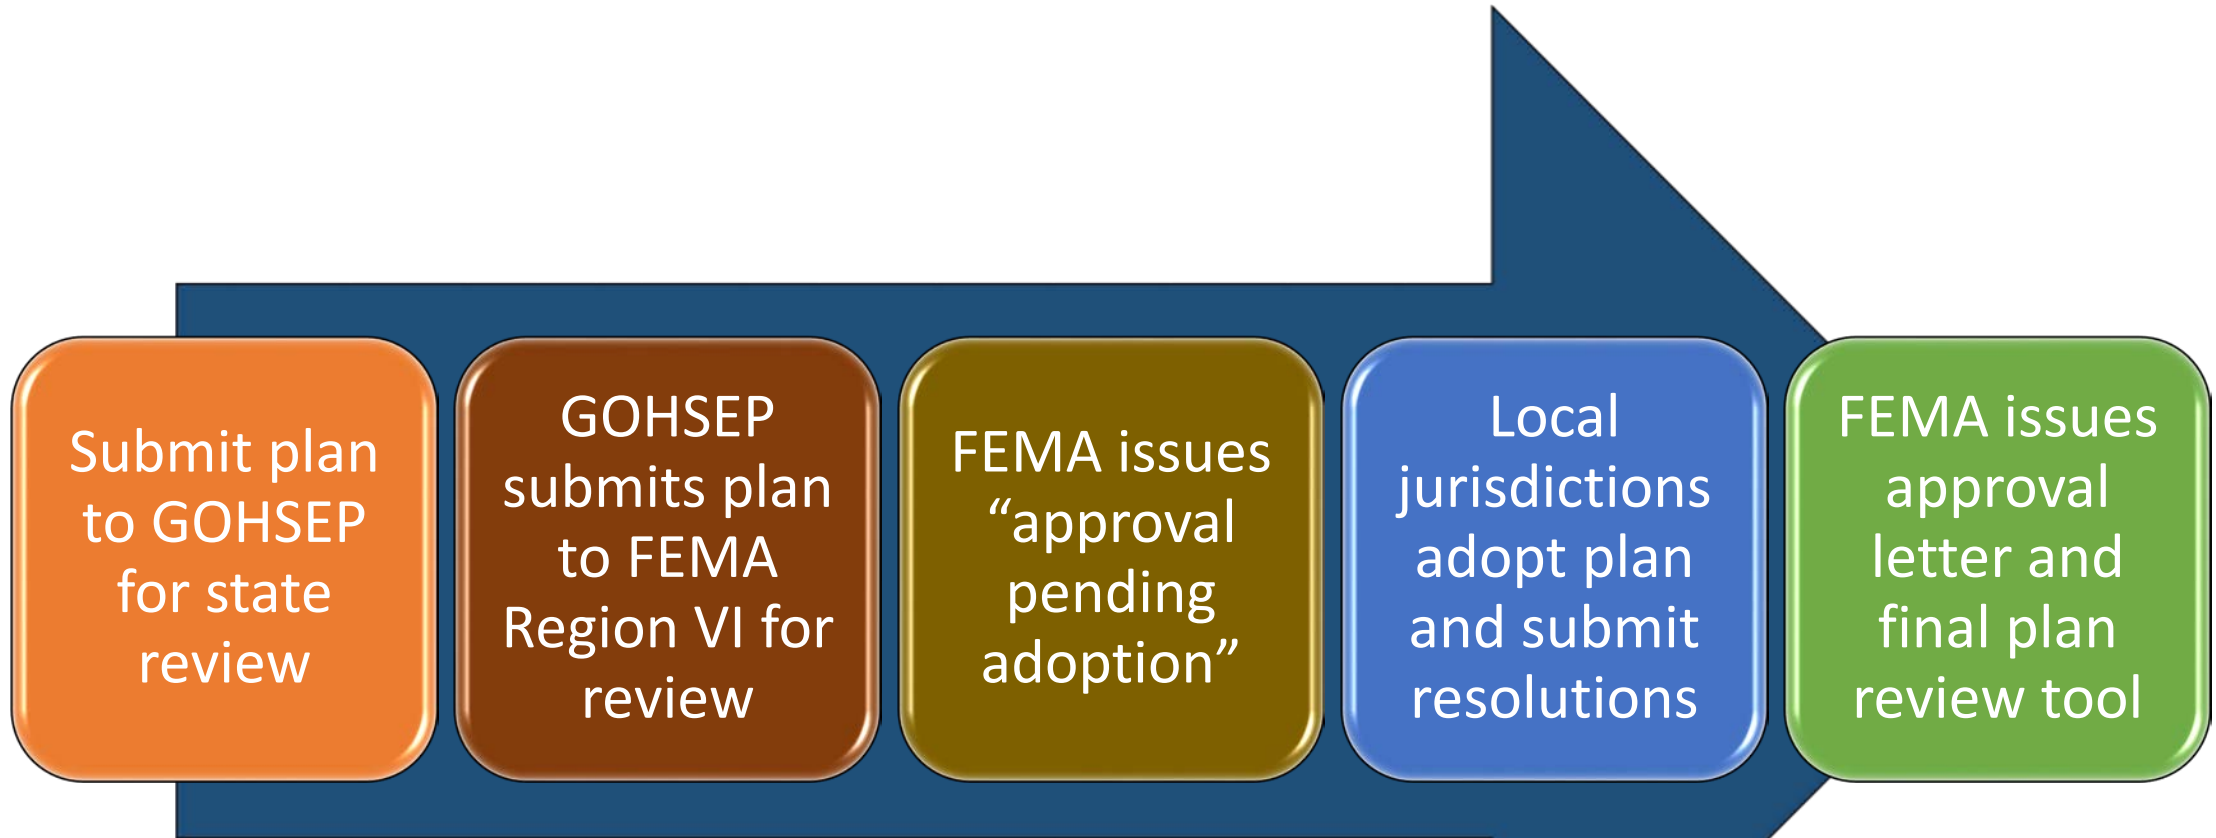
Submit plan to GOHSEP for state review

GOHSEP submits plan to FEMA Region VI for review

FEMA issues “approval pending adoption”

Local jurisdictions adopt plan and submit resolutions

FEMA issues approval letter and final plan review tool